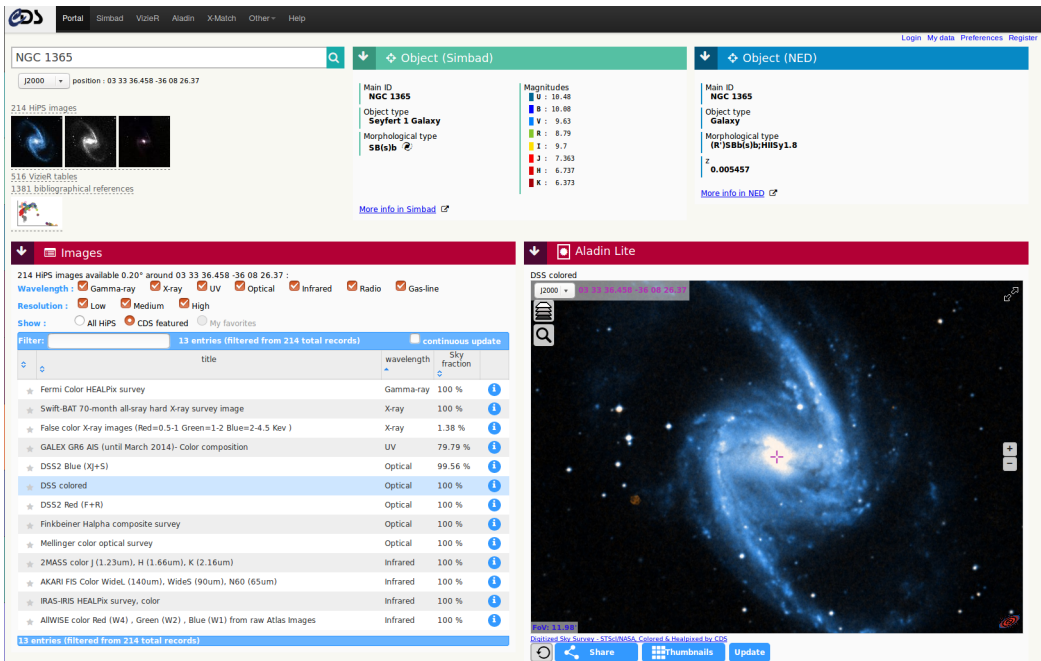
CDS Portal Simbad VizieR Aladin X-Match Other Help

Login My data Preferences Register

NGC 1365

J2000 position : 03 33 36.458 -36 08 26.37

214 HiPS images

516 VizieR tables

1381 bibliographical references

Object (Simbad)

Main ID
NGC 1365

Object type
Seyfert 1 Galaxy

Morphological type
SB(s)b

Magnitudes
U : 10.48
B : 10.08
V : 9.63
R : 8.79
I : 9.7
J : 7.363
H : 6.737
K : 6.373

More info in Simbad

Object (NED)

Main ID
NGC 1365

Object type
Galaxy

Morphological type
(R')SBb(s)b;HIISy1.8

z
0.005457

More info in NED

Images

214 HiPS images available 0.20° around 03 33 36.458 -36 08 26.37 :

Wavelength : Gamma-ray X-ray UV Optical Infrared Radio Gas-line

Resolution : Low Medium High

Show : All HiPS CDS featured My favorites

Filter: 13 entries (filtered from 214 total records) continuous update

| title | wavelength | Sky fraction | |
|---|---|---|---|
| Fermi Color HEALPix survey | Gamma-ray | 100 % | |
| Swift-BAT 70-month all-sray hard X-ray survey image | X-ray | 100 % | |
| False color X-ray images (Red=0.5-1 Green=1-2 Blue=2-4.5 Kev ) | X-ray | 1.38 % | |
| GALEX GR6 AIS (until March 2014)- Color composition | UV | 79.79 % | |
| DSS2 Blue (XJ+S) | Optical | 99.56 % | |
| DSS colored | Optical | 100 % | |
| DSS2 Red (F+R) | Optical | 100 % | |
| Finkbeiner Halpha composite survey | Optical | 100 % | |
| Mellinger color optical survey | Optical | 100 % | |
| 2MASS color J (1.23um), H (1.66um), K (2.16um) | Infrared | 100 % | |
| AKARI FIS Color WideL (140um), WideS (90um), N60 (65um) | Infrared | 100 % | |
| IRAS-IRIS HEALPix survey, color | Infrared | 100 % | |
| AllWISE color Red (W4) , Green (W2) , Blue (W1) from raw Atlas Images | Infrared | 100 % | |

13 entries (filtered from 214 total records)

Aladin Lite

DSS colored

J2000 03 33 36.458 -36 08 26.37

FoV: 11.98'

Digitized Sky Survey - STScI/NASA, Colored & Healpixed by CDS

Share Thumbnails Update